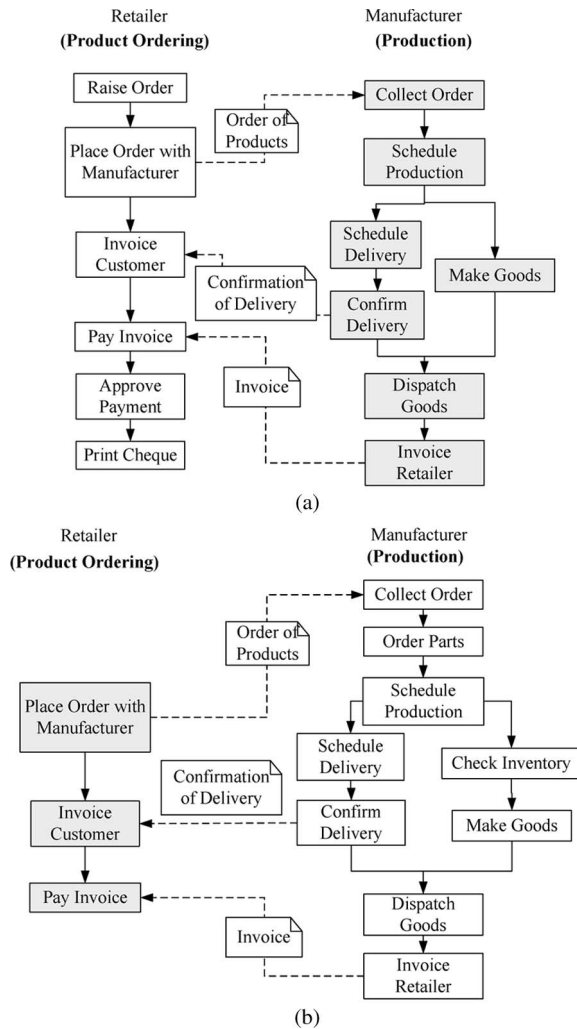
Retailer
(Product Ordering)

Manufacturer
(Production)

Raise Order

Order of Products

Collect Order

Place Order with Manufacturer

Schedule Production

Invoice Customer

Schedule Delivery

Make Goods

Confirmation of Delivery

Confirm Delivery

Pay Invoice

Approve Payment

Invoice

Dispatch Goods

Print Cheque

Invoice Retailer

(a)

Retailer
(Product Ordering)

Manufacturer
(Production)

Collect Order

Order of Products

Order Parts

Schedule Production

Place Order with Manufacturer

Schedule Delivery

Check Inventory

Confirmation of Delivery

Invoice Customer

Confirm Delivery

Make Goods

Pay Invoice

Dispatch Goods

Invoice

Invoice Retailer

(b)